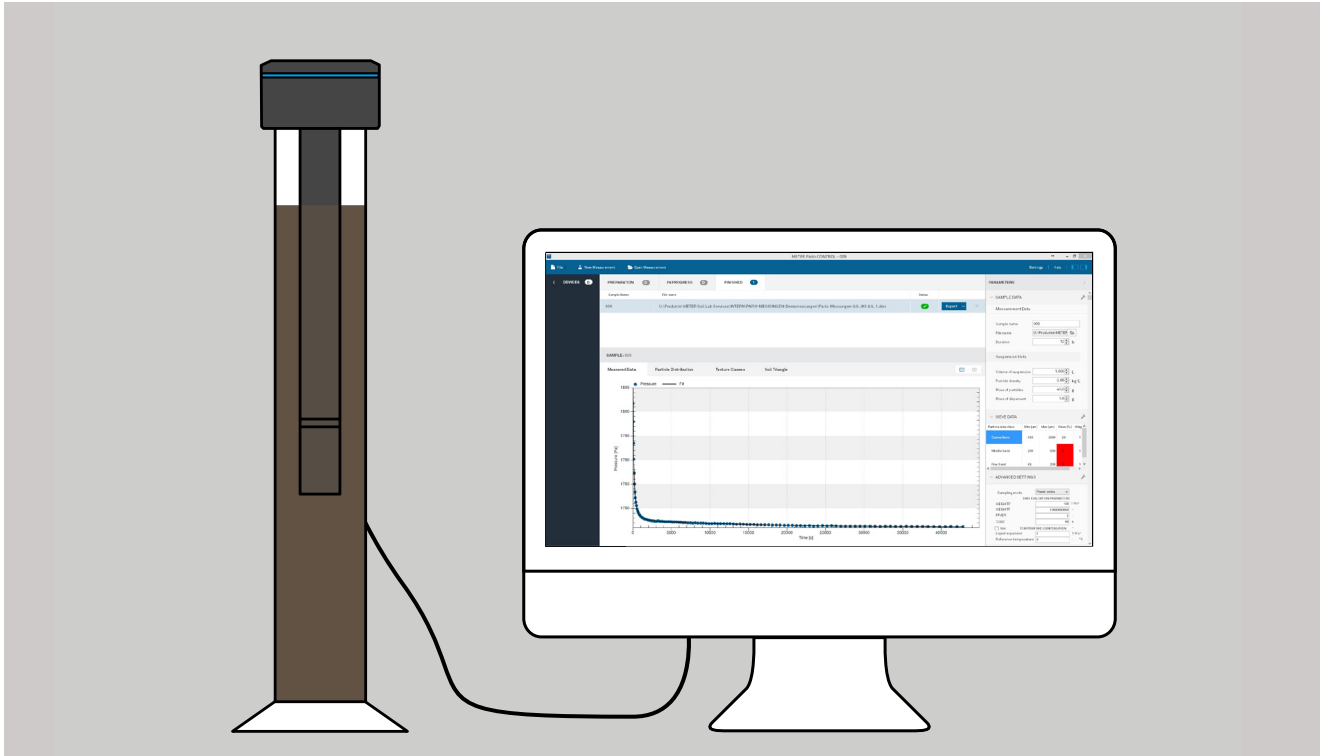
METER Pario CONTROL - 009

File | New Measurement | Open Measurement | Settings | Help

DEVICES

PREPARATION | INPROGRESS | FINISHED

Sample Name | File name | Status

009 | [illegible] | Export

SAMPLE: 009

Measured Data | Particle Distribution | Texture Classes | Soil Triangle

Pressure | Fit

Pressure [Pa]

Time [s]

5000 | 10000 | 15000 | 20000 | 25000 | 30000 | 35000 | 40000

PARAMETERS

SAMPLE DATA

Measurement Data

Sample name | 009

File name

Duration

Suspension Data

Volume of suspension

Particle density

Mass of particles

Mass of dispersant

SIEVE DATA

ADVANCED SETTINGS

Sampling mode

Reference temperature